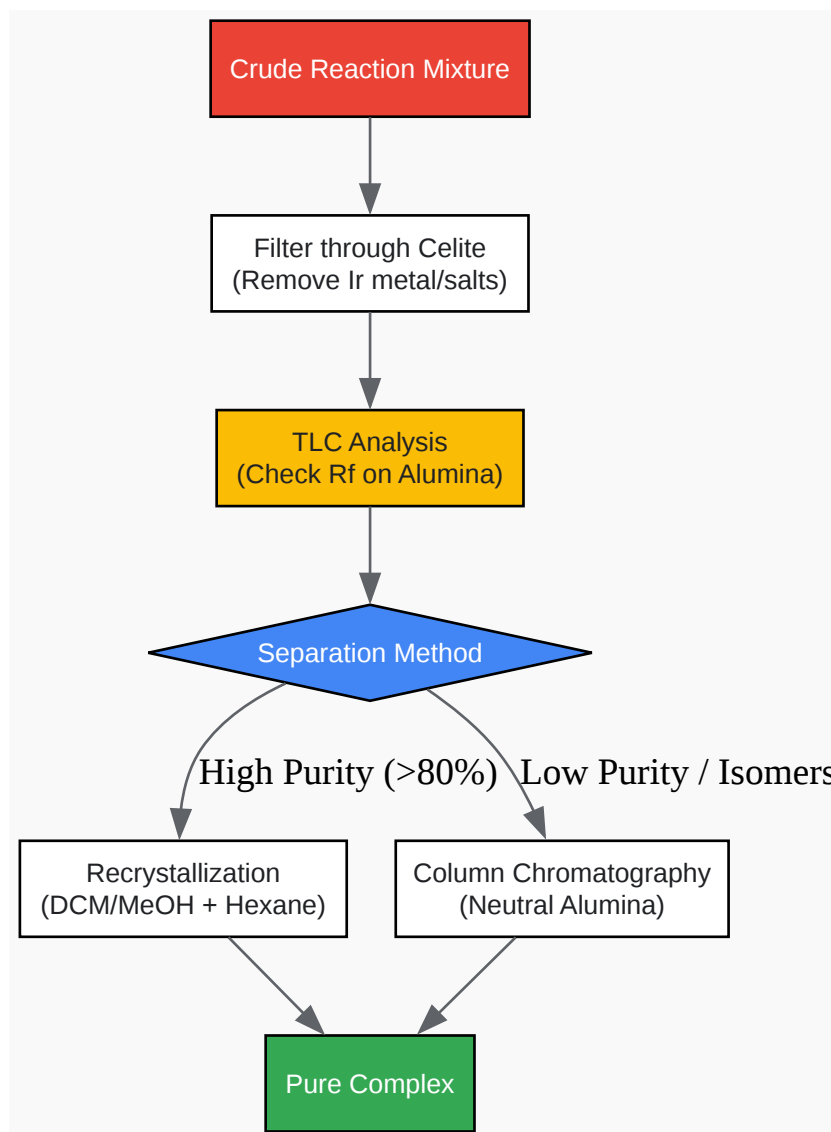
Crude Reaction Mixture

Filter through Celite
(Remove Ir metal/salts)

TLC Analysis
(Check Rf on Alumina)

Separation Method

High Purity (>80%)

Low Purity / Isomers

Recrystallization
(DCM/MeOH + Hexane)

Column Chromatography
(Neutral Alumina)

Pure Complex